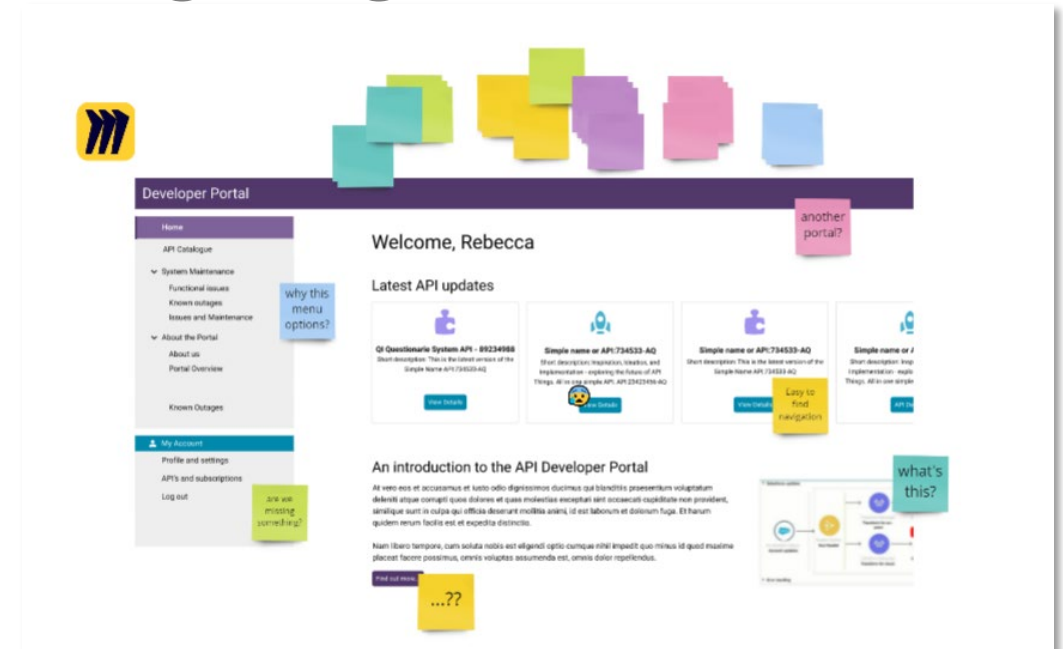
Developer Portal

Home
API Catalogue
System Maintenance
Functional issues
Known outages
Issues and Maintenance
About the Portal
About us
Portal Overview
Known Outages

why this menu options?

My Account
Profile and settings
API's and subscriptions
Log out

are we missing something?

another portal?

Welcome, Rebecca

Latest API updates

QI Questionarie System API - 89234988
Short description: This is the latest version of the Simple Name API:734533-AQ
View Details

Simple name or API:734533-AQ
Short description: Inspiration, Ideation, and Implementation - exploring the future of API Things. All in one simple API: API:23423456-AQ
View Details

Simple name or API:734533-AQ
Short description: This is the latest version of the Simple Name API:734533-AQ
View Details

Easy to find navigation

Simple name or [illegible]
Short description: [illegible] Implementation - explo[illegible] Things. All in one simple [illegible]
API De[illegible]

An introduction to the API Developer Portal

At vero eos et accusamus et iusto odio dignissimos ducimus qui blanditiis praesentium voluptatum deleniti atque corrupti quos dolores et quas molestias excepturi sint occaecati cupiditate non provident, similique sunt in culpa qui officia deserunt mollitia animi, id est laborum et dolorum fuga. Et harum quidem rerum facilis est et expedita distinctio.

Nam libero tempore, cum soluta nobis est eligendi optio cumque nihil impedit quo minus id quod maxime placeat facere possimus, omnis voluptas assumenda est, omnis dolor repellendus.

Find out more

...??

what's this?